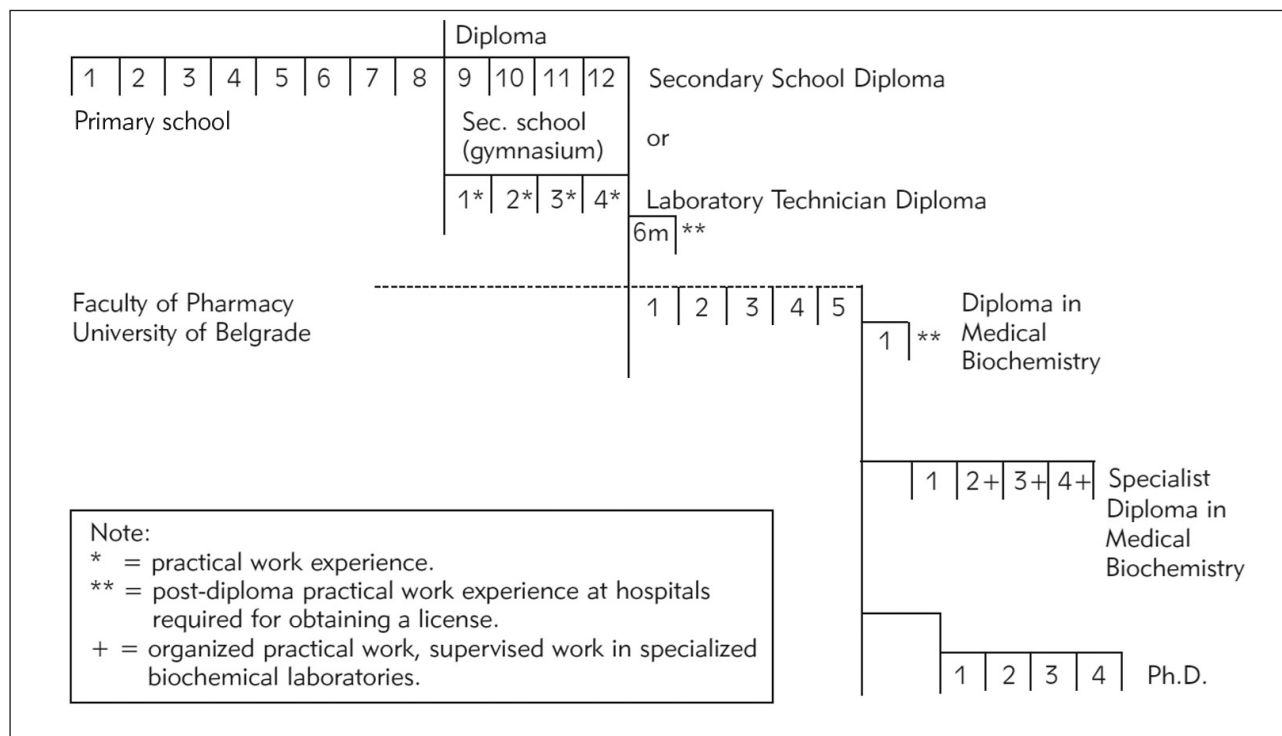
Diploma

| 1 | 2 | 3 | 4 | 5 | 6 | 7 | 8 | 9 | 10 | 11 | 12 |
|---|---|---|---|---|---|---|---|---|---|---|---|

Secondary School Diploma

Primary school

Sec. school (gymnasium)

or

| 1* | 2* | 3* | 4* |
|---|---|---|---|

Laboratory Technician Diploma

6m **

Faculty of Pharmacy
University of Belgrade

| 1 | 2 | 3 | 4 | 5 |
|---|---|---|---|---|

1 **

Diploma in Medical Biochemistry

| 1 | 2+ | 3+ | 4+ |
|---|---|---|---|

Specialist Diploma in Medical Biochemistry

| 1 | 2 | 3 | 4 |
|---|---|---|---|

Ph.D.

Note:
* = practical work experience.
** = post-diploma practical work experience at hospitals required for obtaining a license.
+ = organized practical work, supervised work in specialized biochemical laboratories.